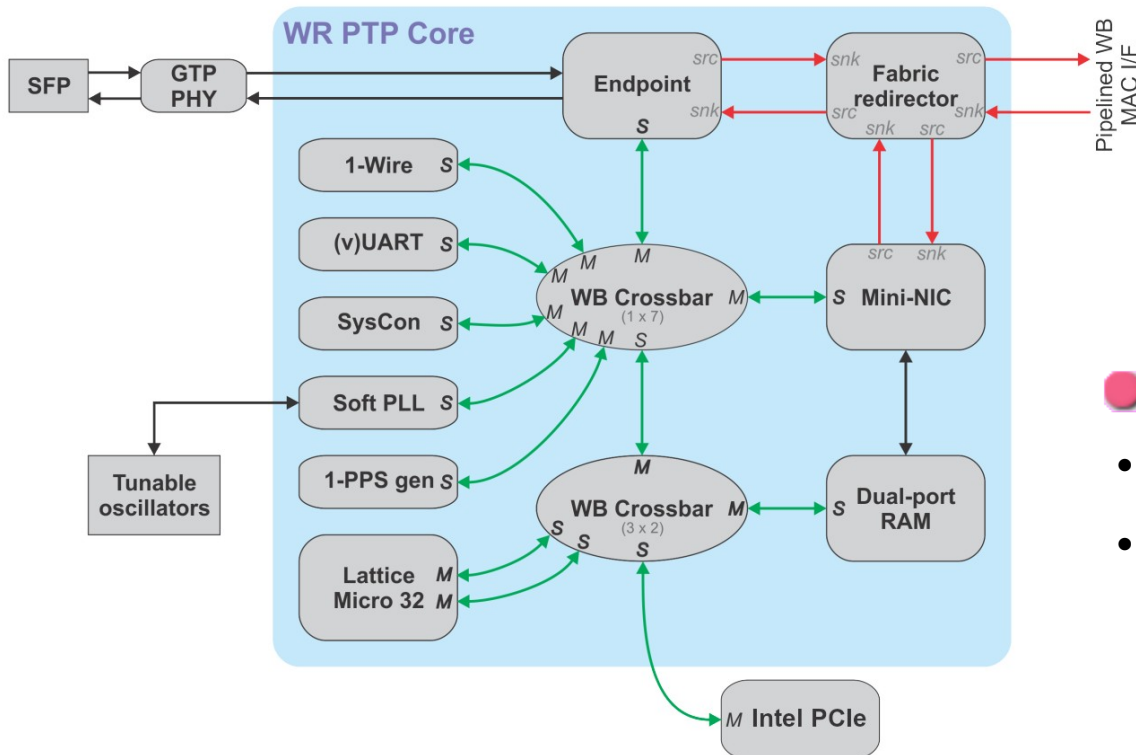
WR PTP Core

SFP

GTP PHY

Endpoint
src
snk
S

Fabric redirector
snk
src
src
snk
snk
src

Pipelined WB MAC I/F

1-Wire S

(v)UART S

SysCon S

Soft PLL S

1-PPS gen S

Tunable oscillators

WB Crossbar
(1 x 7)
M M M M M M M S

Mini-NIC
src snk
S

Dual-port RAM
S

WB Crossbar
(3 x 2)
M S S S M

Lattice Micro 32
M
M

M Intel PCIe